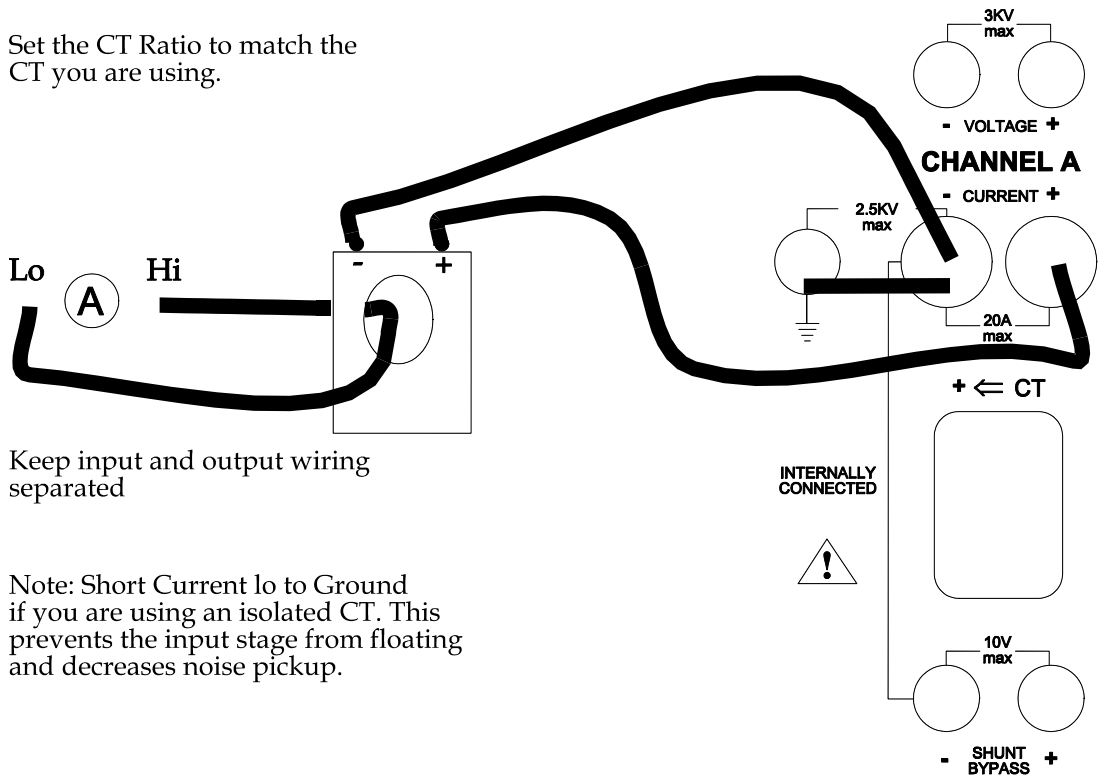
Set the CT Ratio to match the CT you are using.

3KV max

- VOLTAGE +

CHANNEL A

- CURRENT +

2.5KV max

Lo

A

Hi

-

+

20A max

+ ⇐ CT

Keep input and output wiring separated

INTERNALLY CONNECTED

!

Note: Short Current lo to Ground if you are using an isolated CT. This prevents the input stage from floating and decreases noise pickup.

10V max

- SHUNT BYPASS +